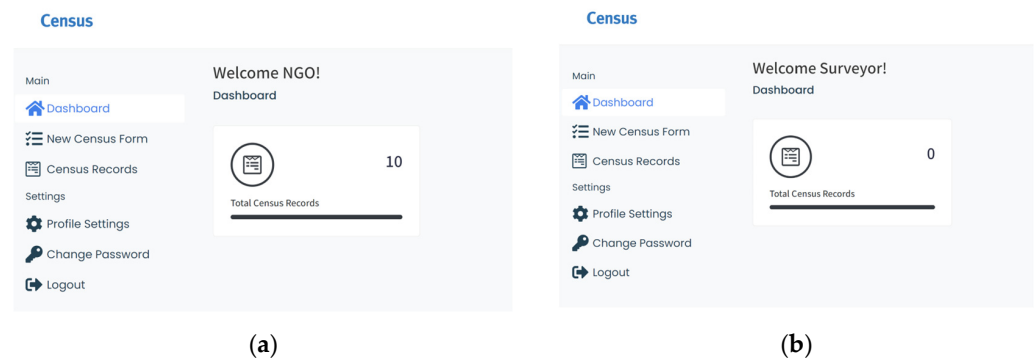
Census

Main
Dashboard
New Census Form
Census Records
Settings
Profile Settings
Change Password
Logout

Welcome NGO!
Dashboard

10
Total Census Records

(a)

Census

Main
Dashboard
New Census Form
Census Records
Settings
Profile Settings
Change Password
Logout

Welcome Surveyor!
Dashboard

0
Total Census Records

(b)